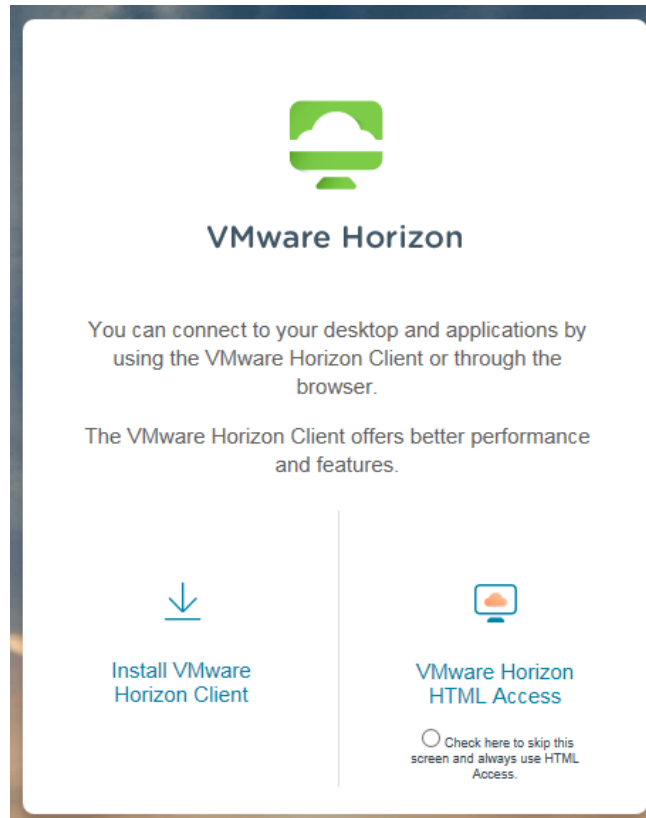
VMware Horizon

You can connect to your desktop and applications by using the VMware Horizon Client or through the browser.

The VMware Horizon Client offers better performance and features.

Install VMware Horizon Client

VMware Horizon HTML Access

Check here to skip this screen and always use HTML Access.